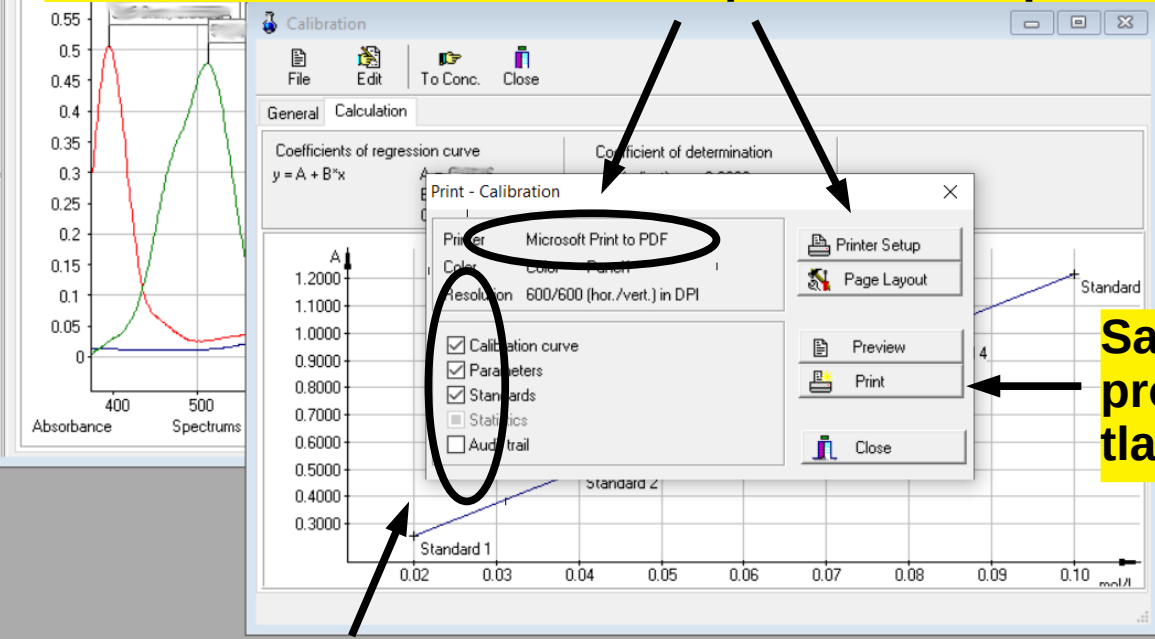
0.55
0.5
0.45
0.4
0.35
0.3
0.25
0.2
0.15
0.1
0.05
0
400
500
Absorbance
Spectrums

Calibration

File
Edit
To Conc.
Close

General
Calculation

Coefficients of regression curve
y = A + B*x
A = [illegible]
B
C

Coefficient of determination

Print - Calibration

Printer
Microsoft Print to PDF
Color
Color
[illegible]
Resolution
600/600 (hor./vert.) in DPI

Calibration curve
Parameters
Standards
Statistics
Audit trail

Printer Setup
Page Layout
Preview
Print
Close

A
1.2000
1.1000
1.0000
0.9000
0.8000
0.7000
0.6000
0.5000
0.4000
0.3000
0.02
0.03
0.04
0.05
0.06
0.07
0.08
0.09
0.10
mol/l
Standard 1
Standard 2
Standard
4

Sa
pro
tla